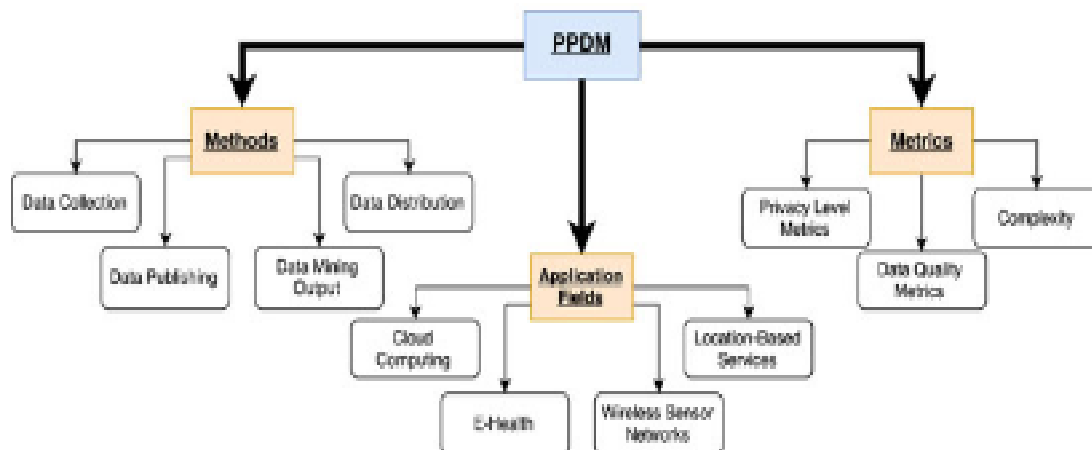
PPDM

Methods

Data Collection

Data Distribution

Data Publishing

Data Mining Output

Application Fields

Cloud Computing

Location-Based Services

E-Health

Wireless Sensor Networks

Metrics

Privacy Level Metrics

Complexity

Data Quality Metrics